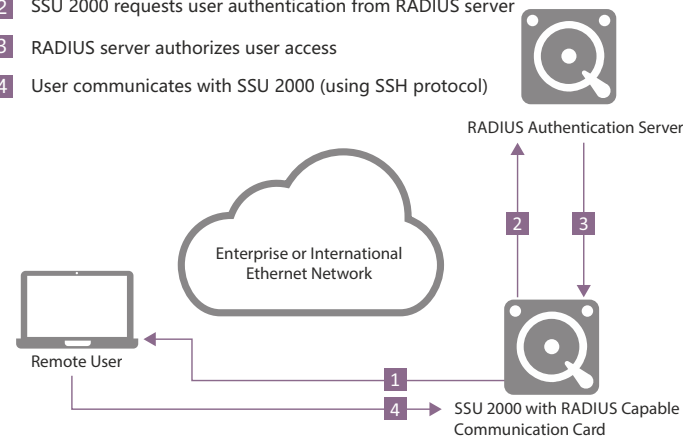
2 SSU 2000 requests user authentication from RADIUS server

3 RADIUS server authorizes user access

4 User communicates with SSU 2000 (using SSH protocol)

RADIUS Authentication Server

Enterprise or International Ethernet Network

2

3

Remote User

1

4

SSU 2000 with RADIUS Capable Communication Card